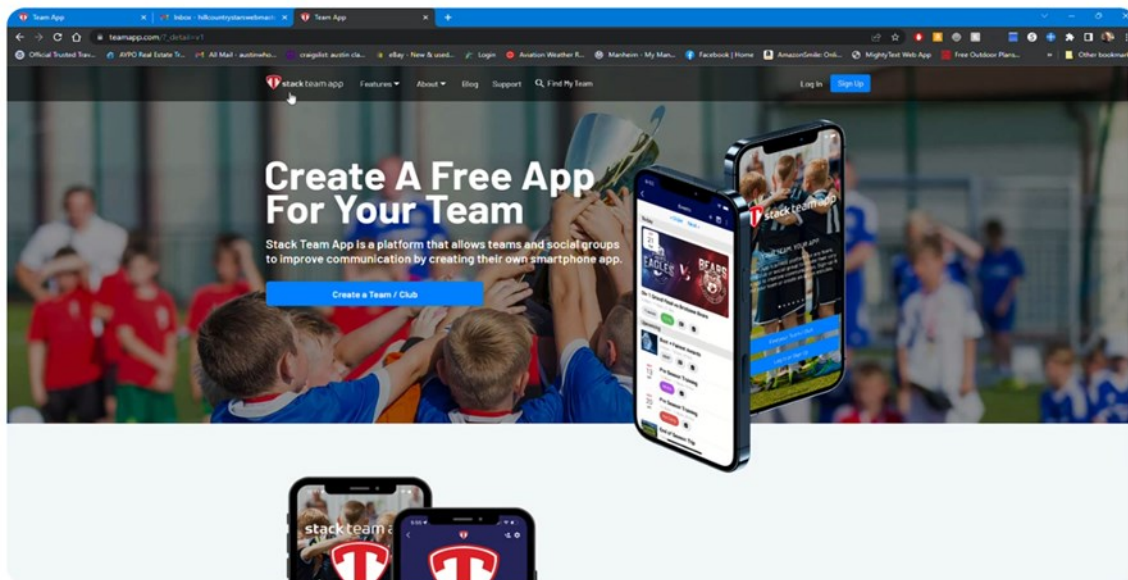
Team App | Inbox - hillcountrystarswebmaster | Team App

teamapp.com/?_detail=v1

Official Trusted Trav... | AYPO Real Estate Tr... | All Mail - austinwho... | craigslist: austin cla... | eBay - New & used... | Login | Aviation Weather R... | Manheim - My Man... | Facebook | Home | AmazonSmile: Onli... | MightyText Web App | Free Outdoor Plans... | Other bookmarks

stack team app

Features | About | Blog | Support | Find My Team

Log In | Sign Up

Create A Free App For Your Team

Stack Team App is a platform that allows teams and social groups to improve communication by creating their own smartphone app.

Create a Team / Club

Events

EAGLES

BEARS

stack team app

stack team app